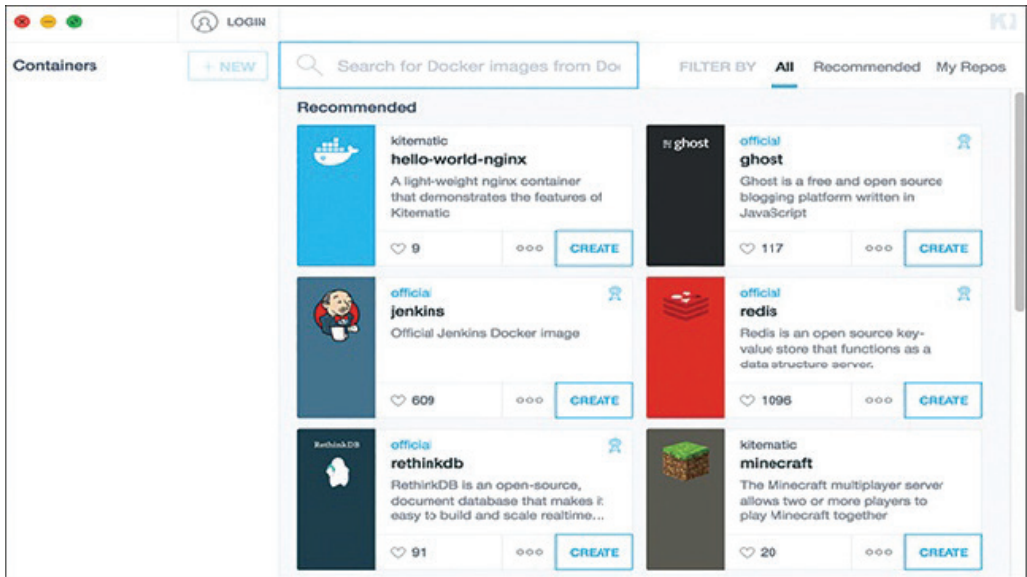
LOGIN

Containers

+ NEW

Search for Docker images from Do

FILTER BY All Recommended My Repos

Recommended

kitematic
hello-world-nginx
A light-weight nginx container that demonstrates the features of Kitematic
9 ooo CREATE

ghost
official
ghost
Ghost is a free and open source blogging platform written in JavaScript
117 ooo CREATE

official
jenkins
Official Jenkins Docker image
609 ooo CREATE

official
redis
Redis is an open source key-value store that functions as a data structure server.
1096 ooo CREATE

RethinkDB
official
rethinkdb
RethinkDB is an open-source, document database that makes it easy to build and scale realtime...
91 ooo CREATE

kitematic
minecraft
The Minecraft multiplayer server allows two or more players to play Minecraft together
20 ooo CREATE